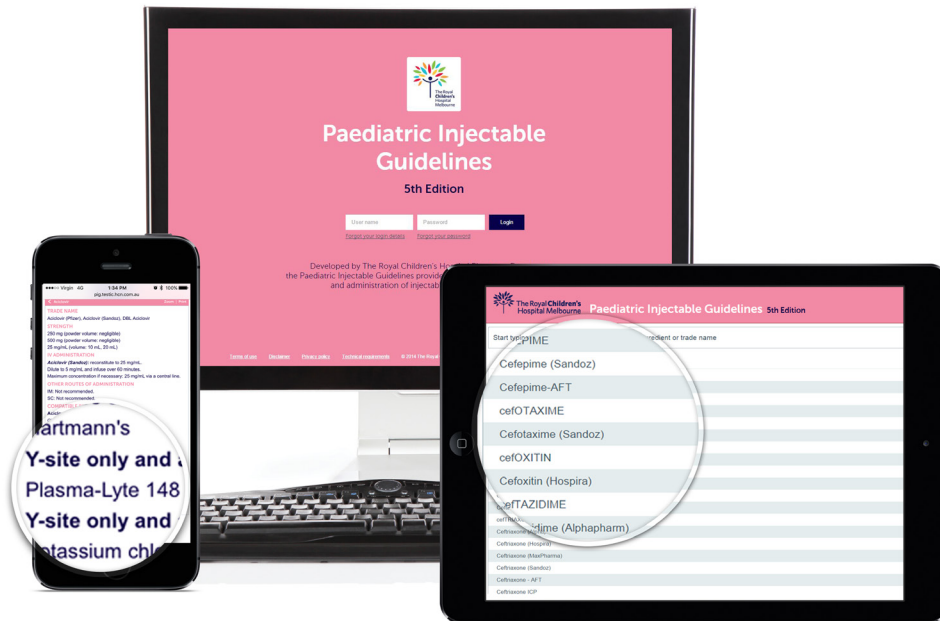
The Royal Children's Hospital Melbourne

Paediatric Injectable Guidelines

5th Edition

User name
Password
Login
Forgot your login details
Forgot your password

Developed by The Royal Children's Ho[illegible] the Paediatric Injectable Guidelines provide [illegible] and administration of injectab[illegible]

Terms of use Disclaimer Privacy policy Technical requirements © 2016 The Royal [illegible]

Virgin 4G 1:34 PM 100%
pig.testlic.hcn.com.au
Aciclovir

TRADE NAME
Aciclovir (Pfizer), Aciclovir (Sandoz), DBL Aciclovir
STRENGTH
250 mg (powder volume: negligible)
500 mg (powder volume: negligible)
25 mg/mL (volume: 10 mL, 20 mL)
IV ADMINISTRATION
Aciclovir (Sandoz): reconstitute to 25 mg/mL.
Dilute to 5 mg/mL and infuse over 60 minutes.
Maximum concentration if necessary: 25 mg/mL via a central line.
OTHER ROUTES OF ADMINISTRATION
IM: Not recommended.
SC: Not recommended.
COMPATIBLE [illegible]

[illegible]artmann's
Y-site only and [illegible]
Plasma-Lyte 148
Y-site only and
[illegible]otassium chl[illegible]

The Royal Children's Hospital Melbourne Paediatric Injectable Guidelines 5th Edition

Start typ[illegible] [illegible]redient or trade name

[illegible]PIME
Cefepime (Sandoz)
Cefepime-AFT
cefOTAXIME
Cefotaxime (Sandoz)
cefOXITIN
Cefoxitin (Hospira)
cefTAZIDIME
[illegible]dime (Alphapharm)
cefTRIA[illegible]
Ceftriaxone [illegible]
Ceftriaxone (Hospira)
Ceftriaxone (MaxPharma)
Ceftriaxone (Sandoz)
Ceftriaxone - AFT
Ceftriaxone ICP